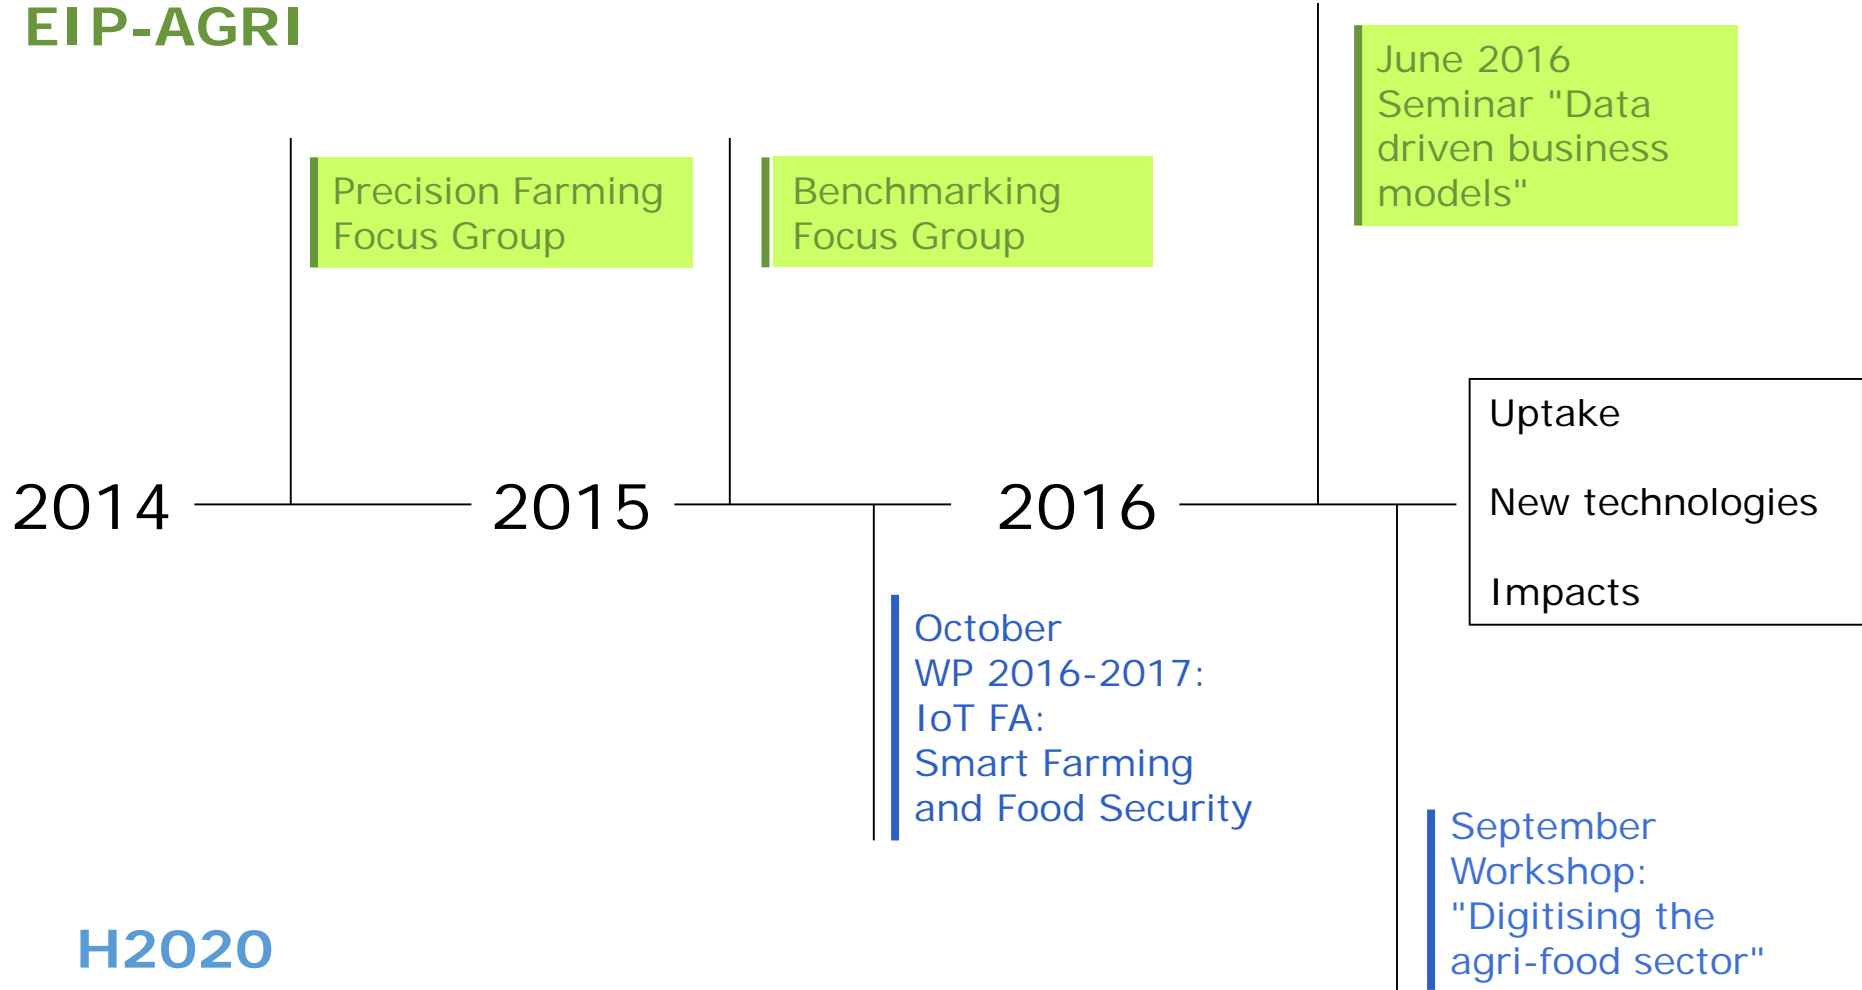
EIP-AGRI

Precision Farming Focus Group

Benchmarking Focus Group

June 2016 Seminar "Data driven business models"

2014

2015

2016

Uptake

New technologies

Impacts

October
WP 2016-2017:
IoT FA:
Smart Farming and Food Security

September
Workshop:
"Digitising the agri-food sector"

H2020